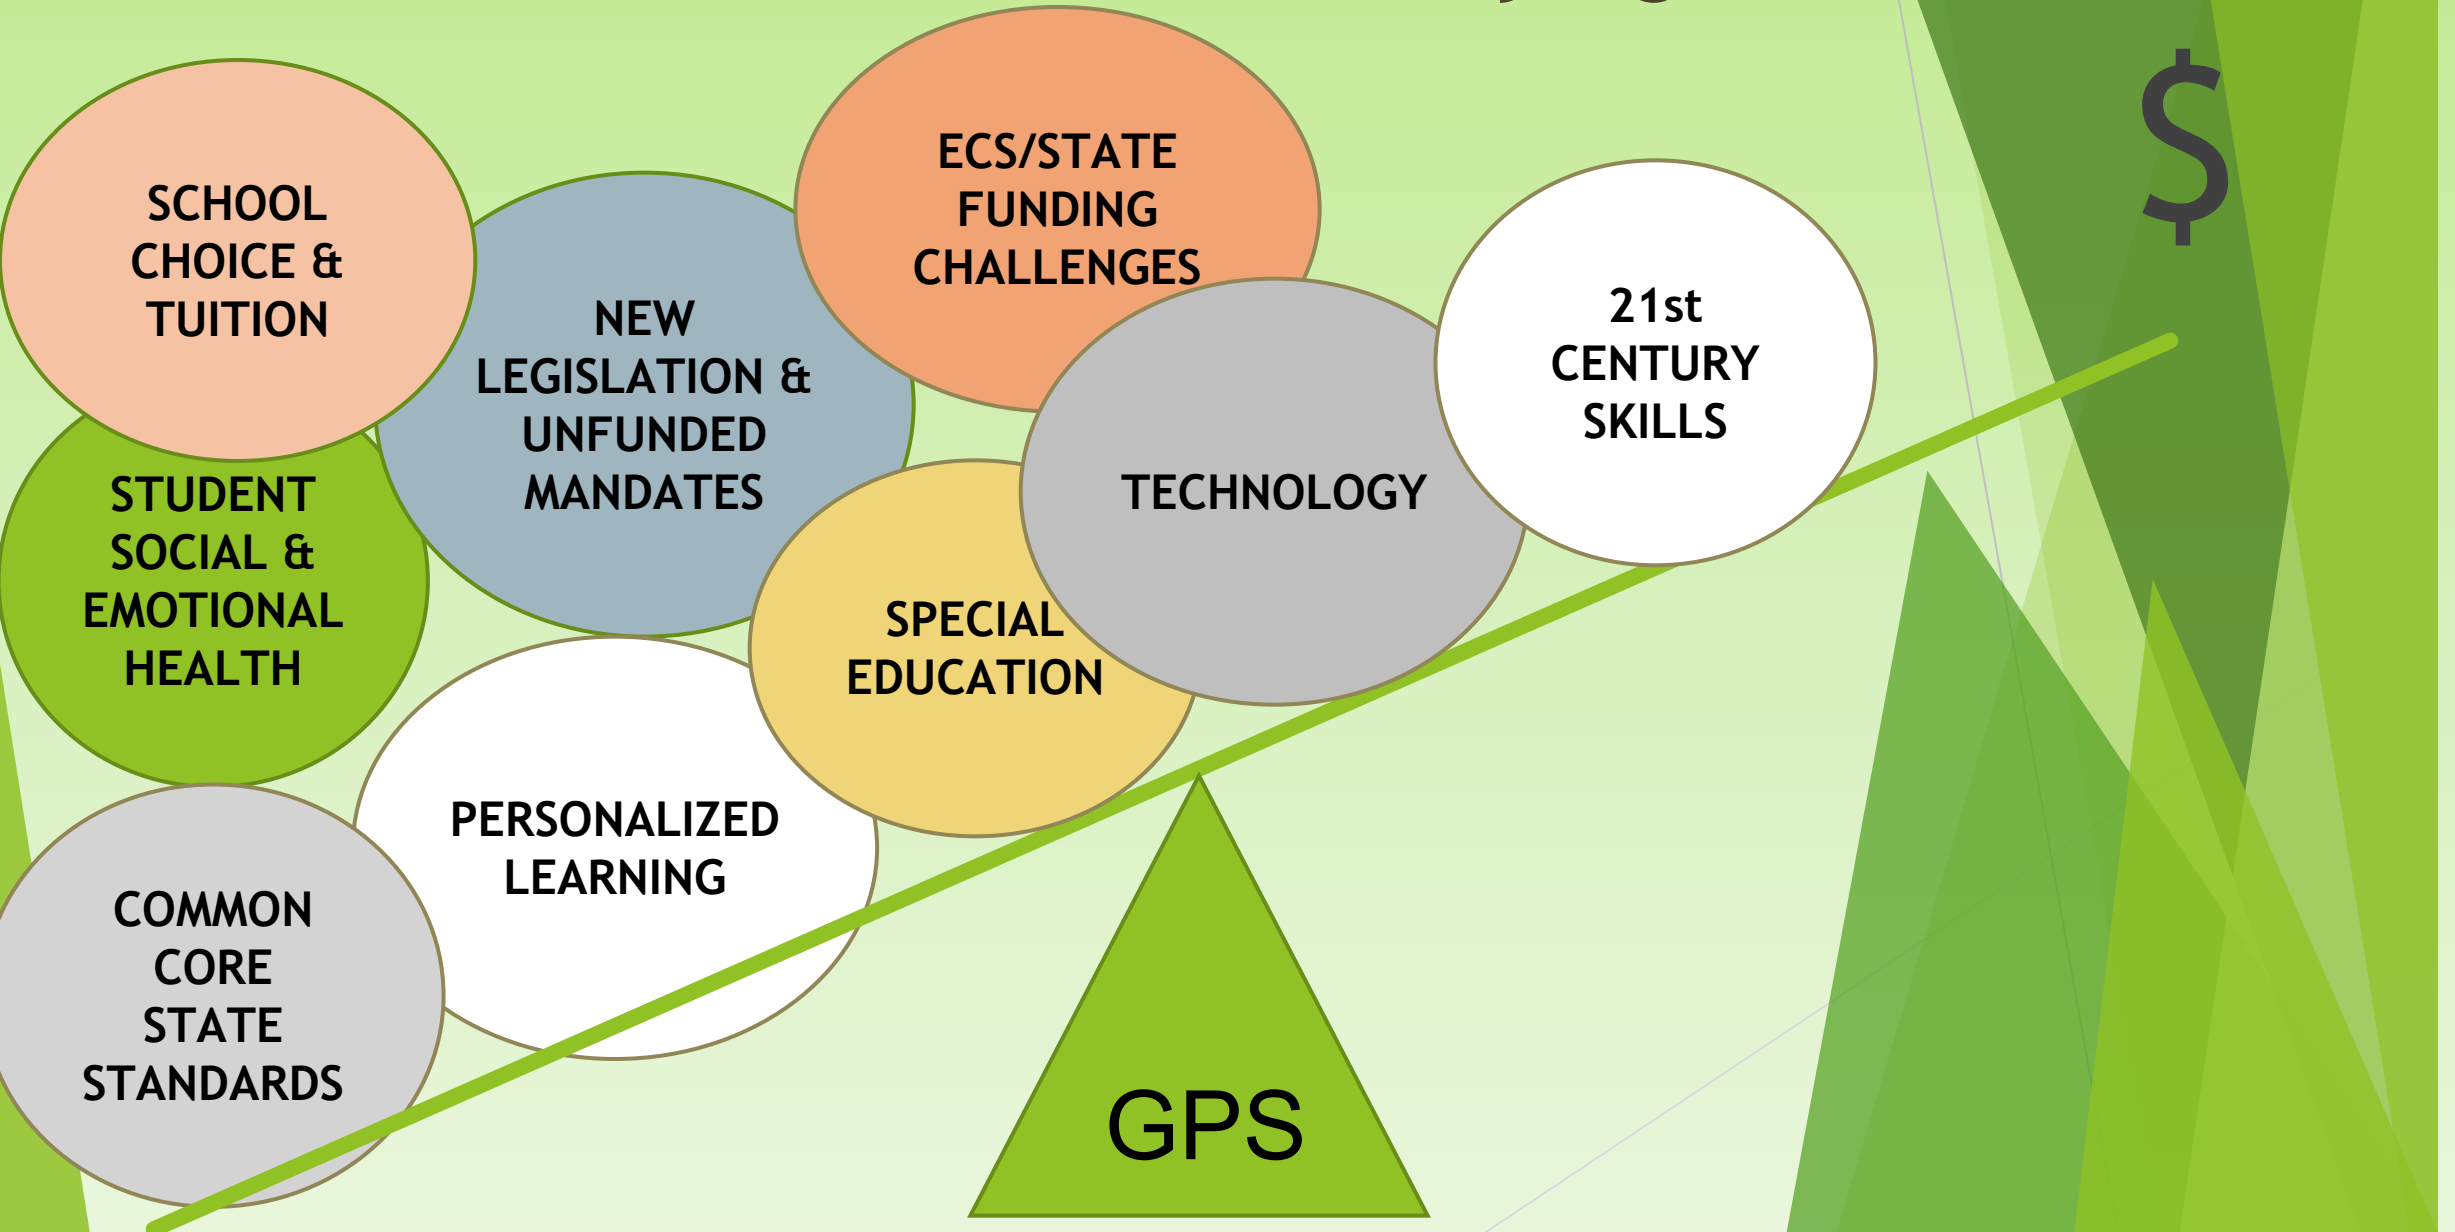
SCHOOL CHOICE & TUITION

NEW LEGISLATION & UNFUNDED MANDATES

ECS/STATE FUNDING CHALLENGES

TECHNOLOGY

21st CENTURY SKILLS

$

STUDENT SOCIAL & EMOTIONAL HEALTH

SPECIAL EDUCATION

PERSONALIZED LEARNING

COMMON CORE STATE STANDARDS

GPS